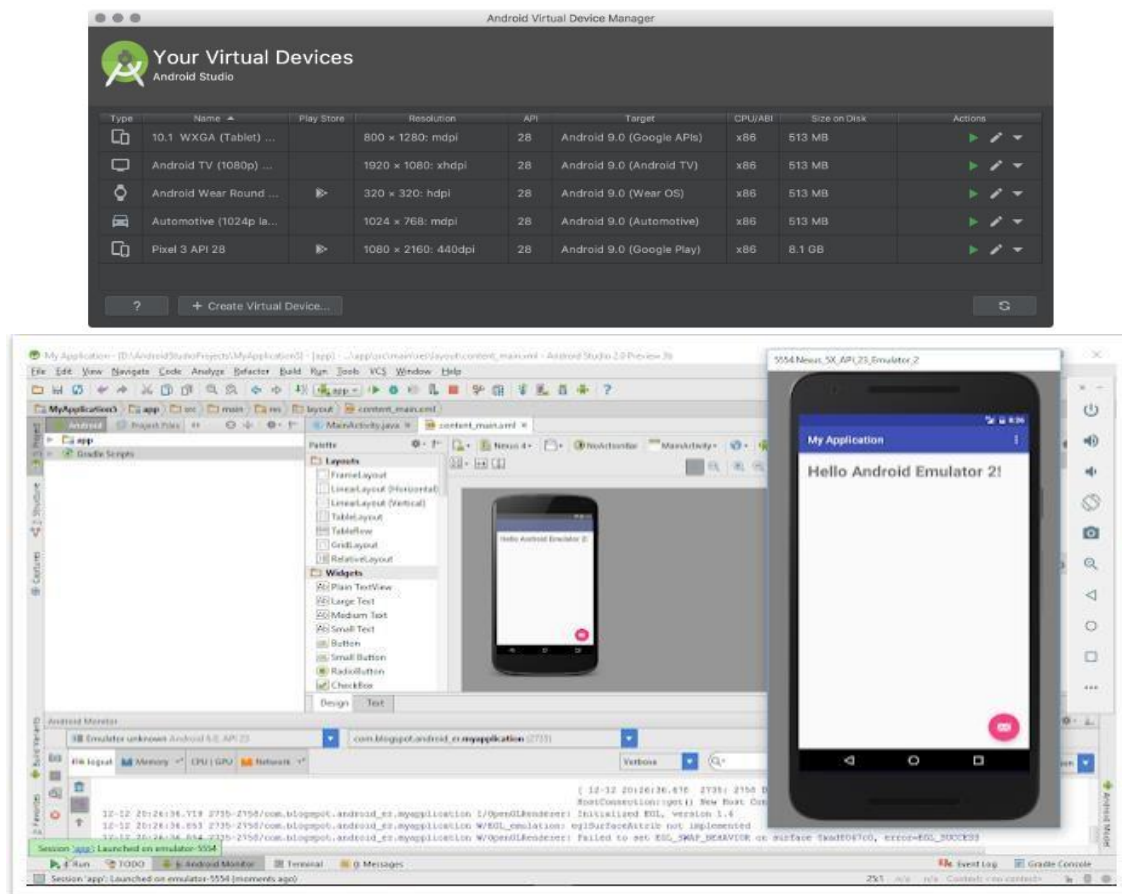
Android Virtual Device Manager

Your Virtual Devices
Android Studio

| Type | Name ▲ | Play Store | Resolution | API | Target | CPU/ABI | Size on Disk | Actions |
|---|---|---|---|---|---|---|---|---|
| | 10.1 WXGA (Tablet) ... | | 800 × 1280: mdpi | 28 | Android 9.0 (Google APIs) | x86 | 513 MB | |
| | Android TV (1080p) ... | | 1920 × 1080: xhdpi | 28 | Android 9.0 (Android TV) | x86 | 513 MB | |
| | Android Wear Round ... | | 320 × 320: hdpi | 28 | Android 9.0 (Wear OS) | x86 | 513 MB | |
| | Automotive (1024p la... | | 1024 × 768: mdpi | 28 | Android 9.0 (Automotive) | x86 | 513 MB | |
| | Pixel 3 API 28 | | 1080 × 2160: 440dpi | 28 | Android 9.0 (Google Play) | x86 | 8.1 GB | |

?
+ Create Virtual Device...

My Application - [D:\AndroidStudioProjects\MyApplication3] - [app] - ...\app\src\main\res\layout\content_main.xml - Android Studio 2.0 Preview 3b
File Edit View Navigate Code Analyze Refactor Build Run Tools VCS Window Help
MyApplication3 app src main res layout content_main.xml
Android Project Files MainActivity.java content_main.xml
app
Gradle Scripts
Palette
Layouts
FrameLayout
LinearLayout (Horizontal)
LinearLayout (Vertical)
TableLayout
TableRow
GridLayout
RelativeLayout
Widgets
Plain TextView
Large Text
Medium Text
Small Text
Button
Small Button
RadioButton
CheckBox
Design Text
Nexus 4 NoActionBar MainActivity
Hello Android Emulator 2!
Android Monitor
Emulator unknown Android 6.0, API 23
com.blogspot.android_er.myapplication (2735)
logcat Memory CPU | GPU Network
Verbose
12-12 20:26:36.616 2735-2156 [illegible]
HostConnection::get() New Host Con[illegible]
12-12 20:26:36.719 2735-2156/com.blogspot.android_er.myapplication I/OpenGLRenderer: Initialized EGL, version 1.4
12-12 20:26:36.853 2735-2156/com.blogspot.android_er.myapplication W/EGL_emulation: eglSurfaceAttrib not implemented
12-12 20:26:36.854 2735-2156/com.blogspot.android_er.myapplication W/OpenGLRenderer: Failed to set EGL_SWAP_BEHAVIOR on surface 0xad5047c0, error=EGL_SUCCESS
Session 'app': Launched on emulator-5554
4: Run TODO 6: Android Monitor Terminal 0: Messages
Event Log Gradle Console
Session 'app': Launched on emulator-5554 (moments ago)
25:1 n/a n/a Context: <no context>
5554:Nexus_5X_API_23_Emulator_2
My Application
Hello Android Emulator 2!